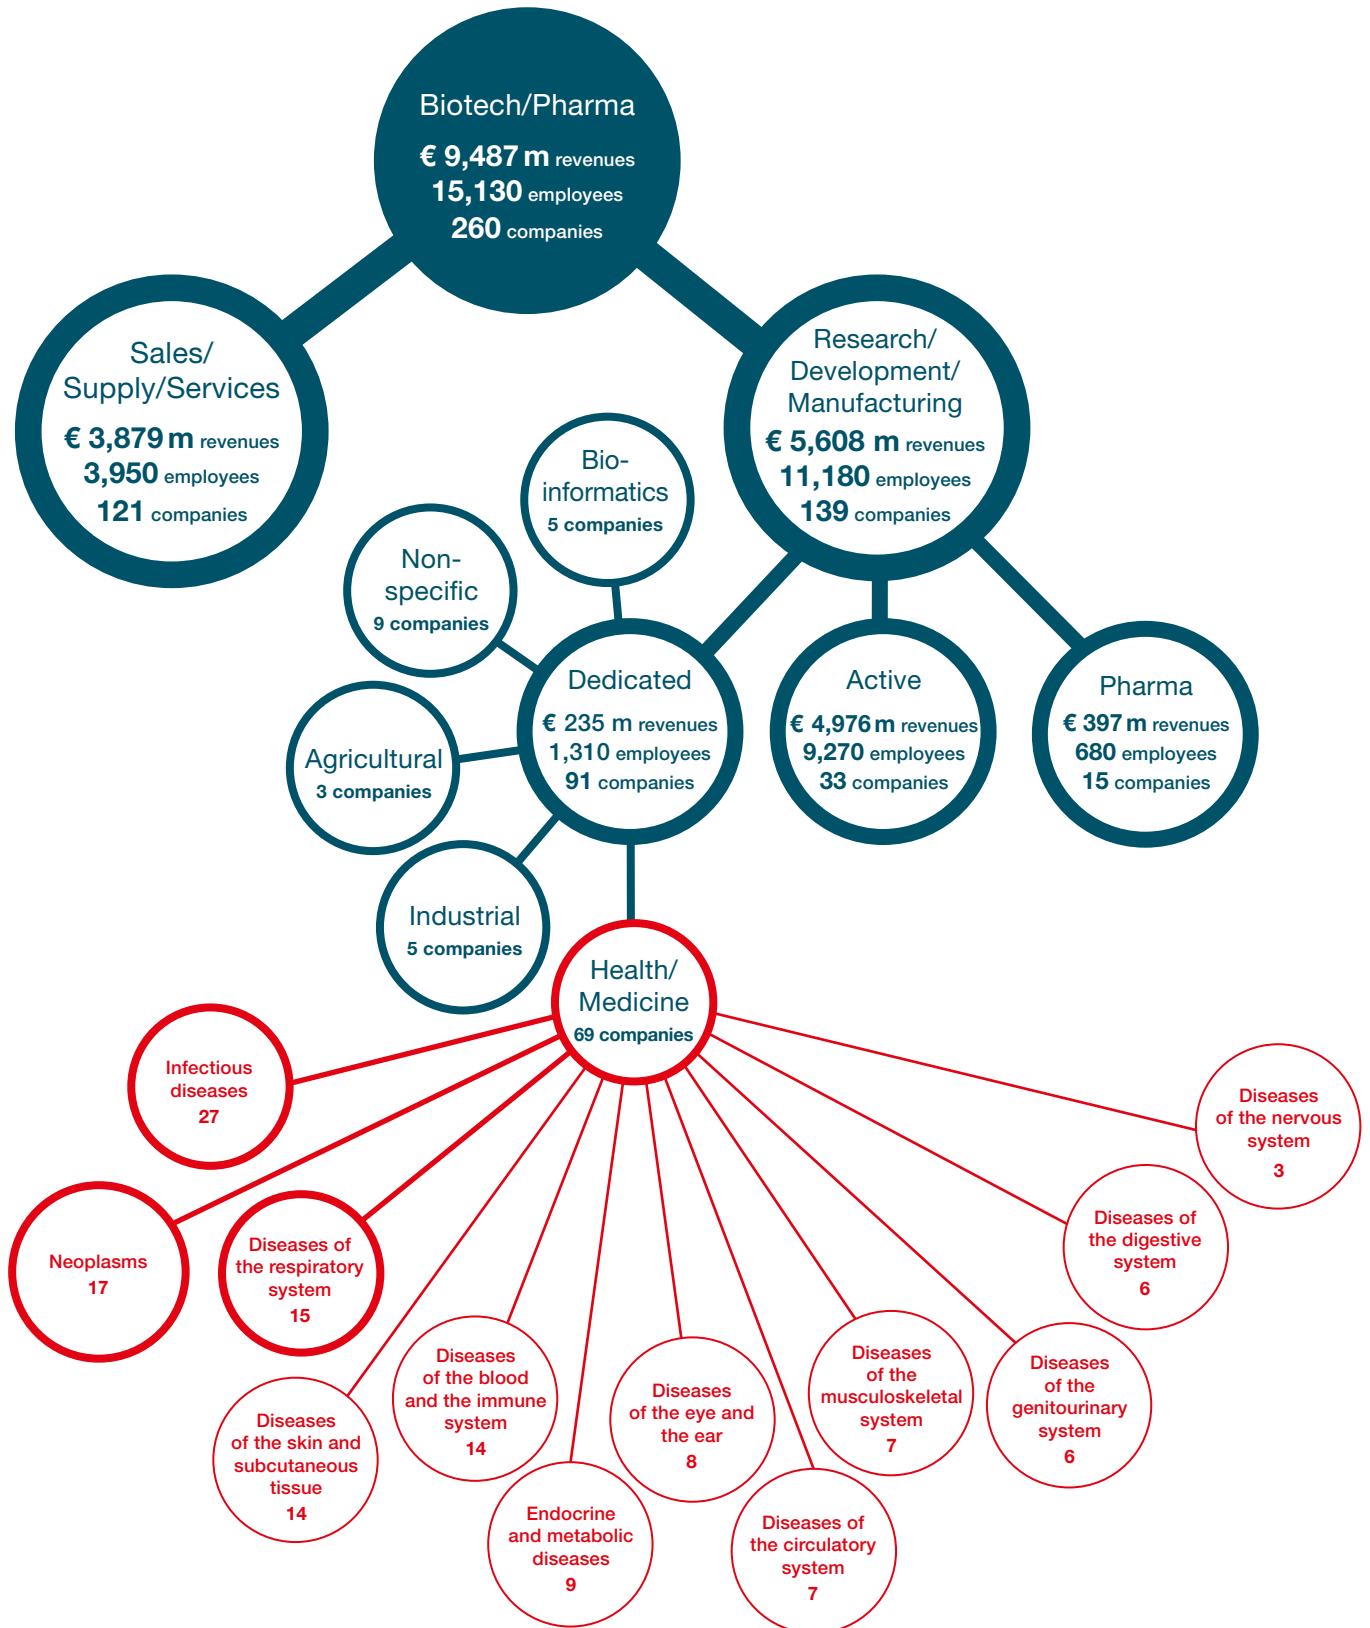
Biotech/Pharma
€ 9,487 m revenues
15,130 employees
260 companies

Sales/ Supply/Services
€ 3,879 m revenues
3,950 employees
121 companies

Research/ Development/ Manufacturing
€ 5,608 m revenues
11,180 employees
139 companies

Bio-informatics
5 companies

Non-specific
9 companies

Dedicated
€ 235 m revenues
1,310 employees
91 companies

Active
€ 4,976 m revenues
9,270 employees
33 companies

Pharma
€ 397 m revenues
680 employees
15 companies

Agricultural
3 companies

Industrial
5 companies

Health/ Medicine
69 companies

Infectious diseases
27

Diseases of the nervous system
3

Neoplasms
17

Diseases of the respiratory system
15

Diseases of the digestive system
6

Diseases of the blood and the immune system
14

Diseases of the eye and the ear
8

Diseases of the musculoskeletal system
7

Diseases of the genitourinary system
6

Diseases of the skin and subcutaneous tissue
14

Endocrine and metabolic diseases
9

Diseases of the circulatory system
7